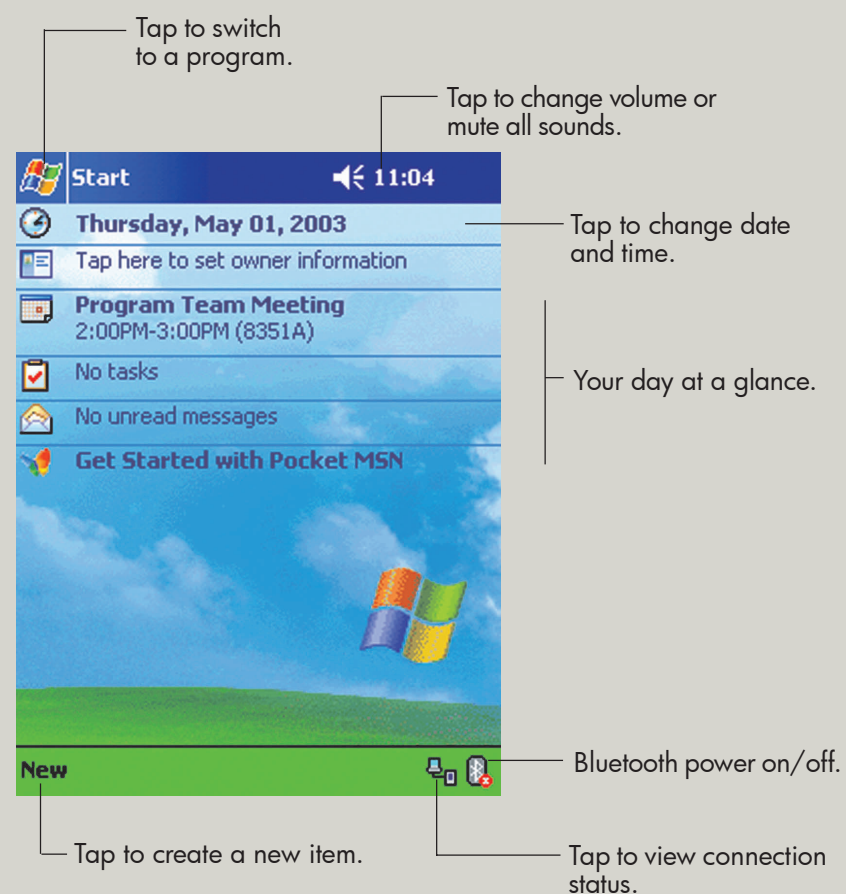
Tap to switch to a program.

Tap to change volume or mute all sounds.

Start 11:04

Thursday, May 01, 2003

Tap to change date and time.

Tap here to set owner information

Program Team Meeting
2:00PM-3:00PM (8351A)

No tasks

No unread messages

Get Started with Pocket MSN

Your day at a glance.

New

Bluetooth power on/off.

Tap to create a new item.

Tap to view connection status.